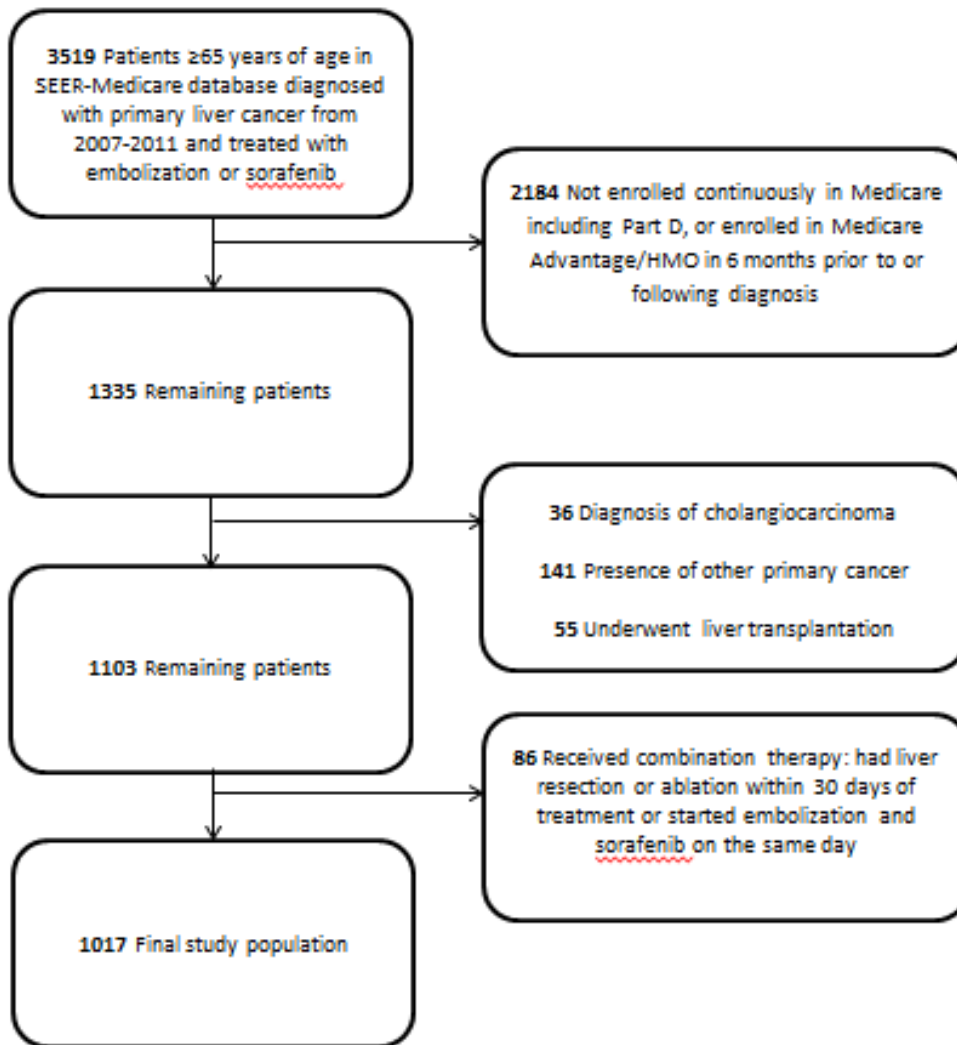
**3519** Patients ≥65 years of age in SEER-Medicare database diagnosed with primary liver cancer from 2007-2011 and treated with embolization or sorafenib

**2184** Not enrolled continuously in Medicare including Part D, or enrolled in Medicare Advantage/HMO in 6 months prior to or following diagnosis

**1335** Remaining patients

**36** Diagnosis of cholangiocarcinoma

**141** Presence of other primary cancer

**55** Underwent liver transplantation

**1103** Remaining patients

**86** Received combination therapy: had liver resection or ablation within 30 days of treatment or started embolization and sorafenib on the same day

**1017** Final study population